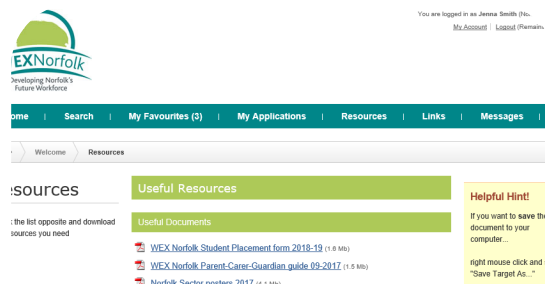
You are logged in as Jenna Smith (No.

My Account | Logout (Remain

EXNorfolk
Developing Norfolk's Future Workforce

ome | Search | My Favourites (3) | My Applications | Resources | Links | Messages

Welcome Resources

esources

the list opposite and download sources you need

Useful Resources

Useful Documents

WEX Norfolk Student Placement form 2018-19 (1.8 Mb)

WEX Norfolk Parent-Carer-Guardian guide 09-2017 (1.5 Mb)

Norfolk Sector posters 2017 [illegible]

Helpful Hint!

If you want to save th document to your computer...

right mouse click and "Save Target As..."